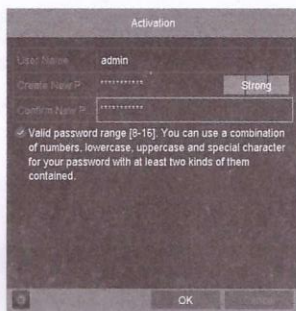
Activation

User Name admin

Create New P... ********** Strong

Confirm New P... **********

Valid password range [8-16]. You can use a combination of numbers, lowercase, uppercase and special character for your password with at least two kinds of them contained.

OK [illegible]